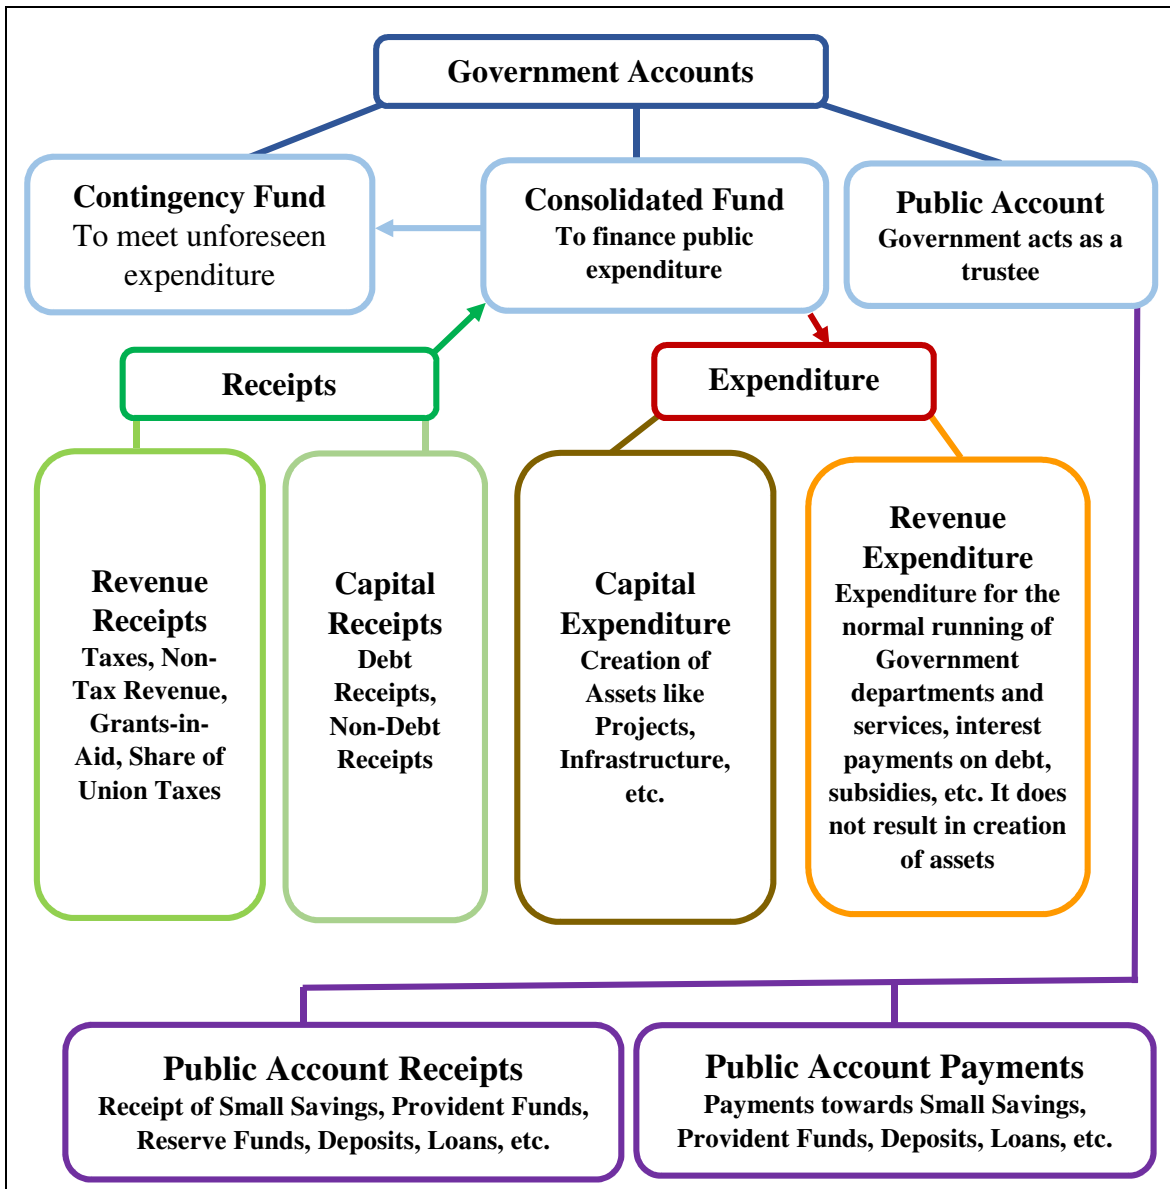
Government Accounts

Contingency Fund
To meet unforeseen expenditure

Consolidated Fund
To finance public expenditure

Public Account
Government acts as a trustee

Receipts

Expenditure

Revenue Receipts
Taxes, Non-Tax Revenue, Grants-in-Aid, Share of Union Taxes

Capital Receipts
Debt Receipts, Non-Debt Receipts

Capital Expenditure
Creation of Assets like Projects, Infrastructure, etc.

Revenue Expenditure
Expenditure for the normal running of Government departments and services, interest payments on debt, subsidies, etc. It does not result in creation of assets

Public Account Receipts
Receipt of Small Savings, Provident Funds, Reserve Funds, Deposits, Loans, etc.

Public Account Payments
Payments towards Small Savings, Provident Funds, Deposits, Loans, etc.